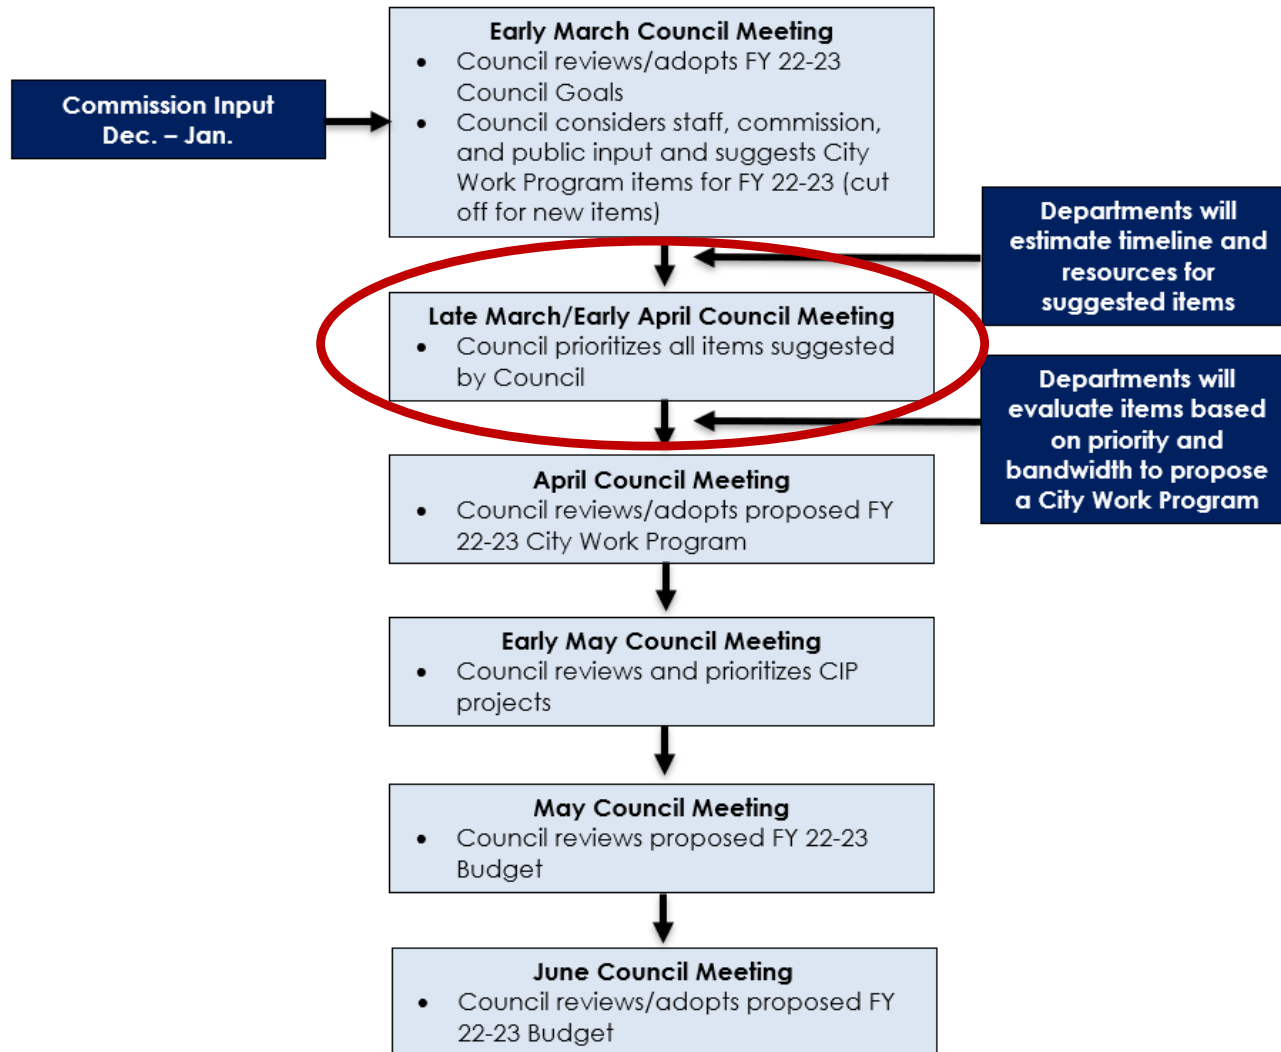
Commission Input
Dec. – Jan.

Early March Council Meeting
- Council reviews/adopts FY 22-23 Council Goals
- Council considers staff, commission, and public input and suggests City Work Program items for FY 22-23 (cut off for new items)

Departments will estimate timeline and resources for suggested items

Late March/Early April Council Meeting
- Council prioritizes all items suggested by Council

Departments will evaluate items based on priority and bandwidth to propose a City Work Program

April Council Meeting
- Council reviews/adopts proposed FY 22-23 City Work Program

Early May Council Meeting
- Council reviews and prioritizes CIP projects

May Council Meeting
- Council reviews proposed FY 22-23 Budget

June Council Meeting
- Council reviews/adopts proposed FY 22-23 Budget